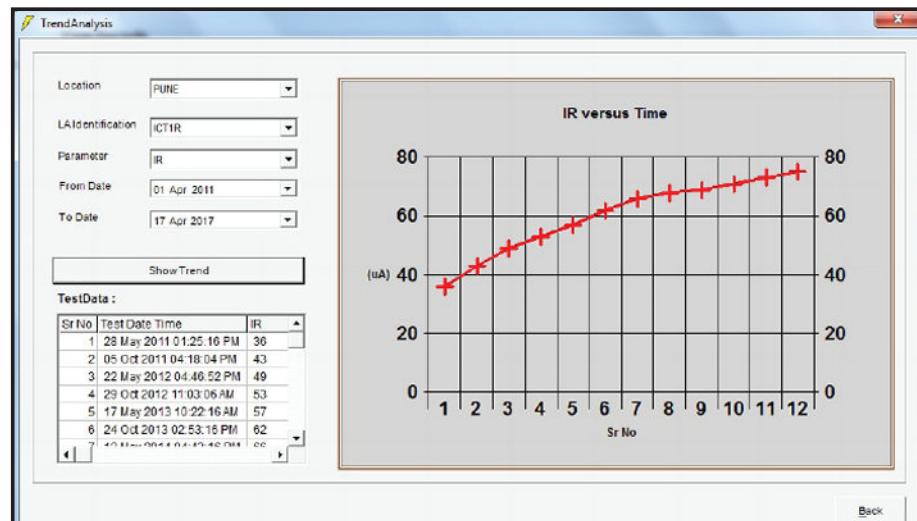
TrendAnalysis

Location PUNE

LA Identification ICT1R

Parameter IR

From Date 01 Apr 2011

To Date 17 Apr 2017

Show Trend

TestData :

| Sr No | Test Date Time | IR |
|---|---|---|
| 1 | 28 May 2011 01:25:16 PM | 36 |
| 2 | 05 Oct 2011 04:18:04 PM | 43 |
| 3 | 22 May 2012 04:46:52 PM | 49 |
| 4 | 29 Oct 2012 11:03:06 AM | 53 |
| 5 | 17 May 2013 10:22:16 AM | 57 |
| 6 | 24 Oct 2013 02:53:16 PM | 62 |
| 7 | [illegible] | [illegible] |

IR versus Time

80 80
60 60
(uA) 40 40
20 20
0 0
1 2 3 4 5 6 7 8 9 10 11 12
Sr No

Back